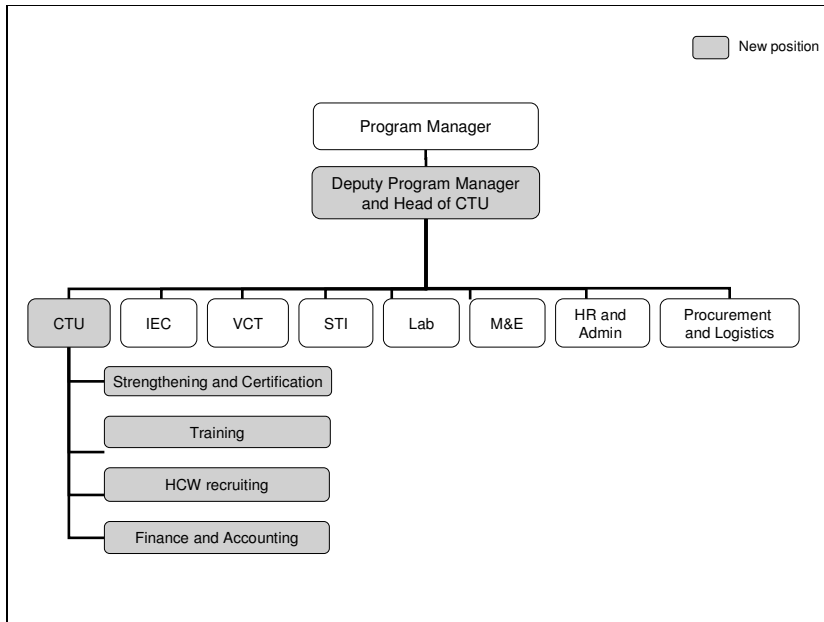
New position

Program Manager

Deputy Program Manager and Head of CTU

CTU

IEC

VCT

STI

Lab

M&E

HR and Admin

Procurement and Logistics

Strengthening and Certification

Training

HCW recruiting

Finance and Accounting